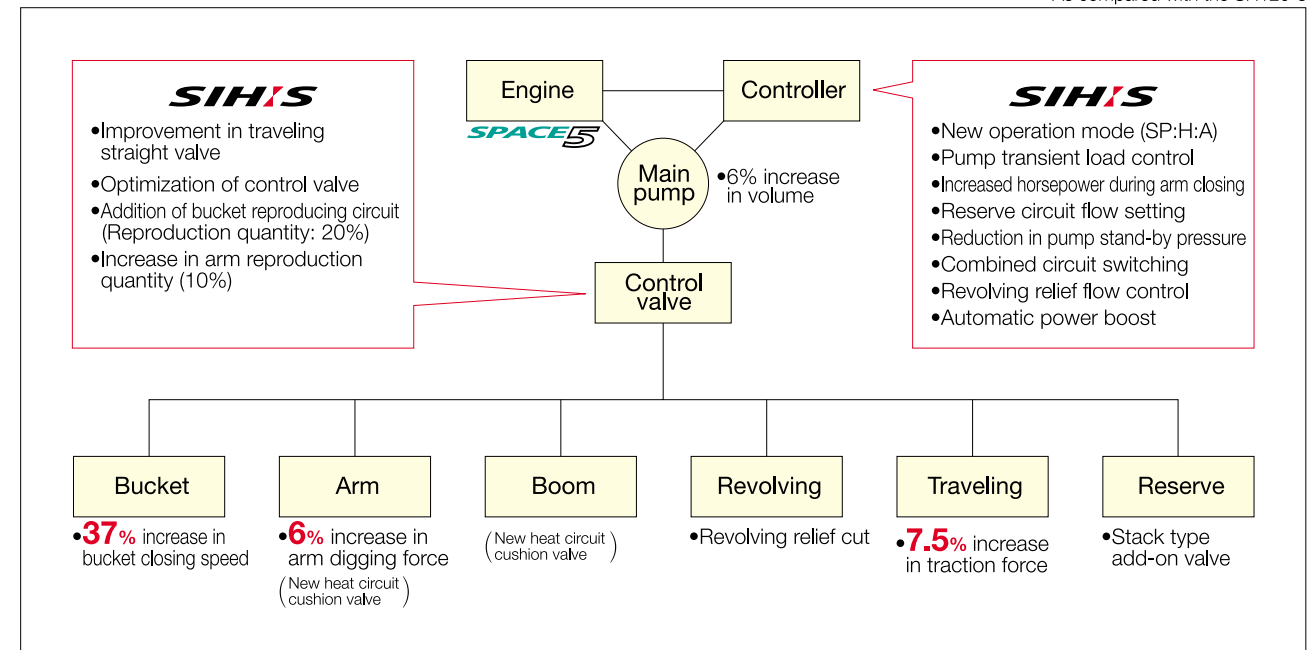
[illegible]

SIH:S

•Improvement in traveling straight valve
•Optimization of control valve
•Addition of bucket reproducing circuit (Reproduction quantity: 20%)
•Increase in arm reproduction quantity (10%)

Engine

SPACE5

Controller

Main pump

•6% increase in volume

SIH:S

•New operation mode (SP:H:A)
•Pump transient load control
•Increased horsepower during arm closing
•Reserve circuit flow setting
•Reduction in pump stand-by pressure
•Combined circuit switching
•Revolving relief flow control
•Automatic power boost

Control valve

Bucket

•37% increase in bucket closing speed

Arm

•6% increase in arm digging force
(New heat circuit cushion valve)

Boom

(New heat circuit cushion valve)

Revolving

•Revolving relief cut

Traveling

•7.5% increase in traction force

Reserve

•Stack type add-on valve